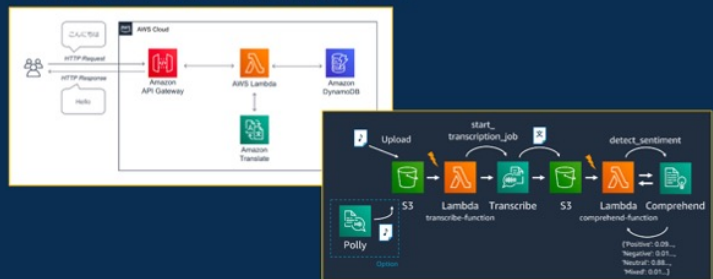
こんにちは

AWS Cloud

HTTP Request

HTTP Response

Hello

Amazon API Gateway

AWS Lambda

Amazon DynamoDB

Amazon Translate

Upload

start_ transcription_job

detect_sentiment

S3

Lambda transcribe-function

Transcribe

S3

Lambda comprehend-function

Comprehend

Polly

Option

{'Positive': 0.09..., 'Negative': 0.01..., 'Neutral': 0.88..., 'Mixed': 0.01...}